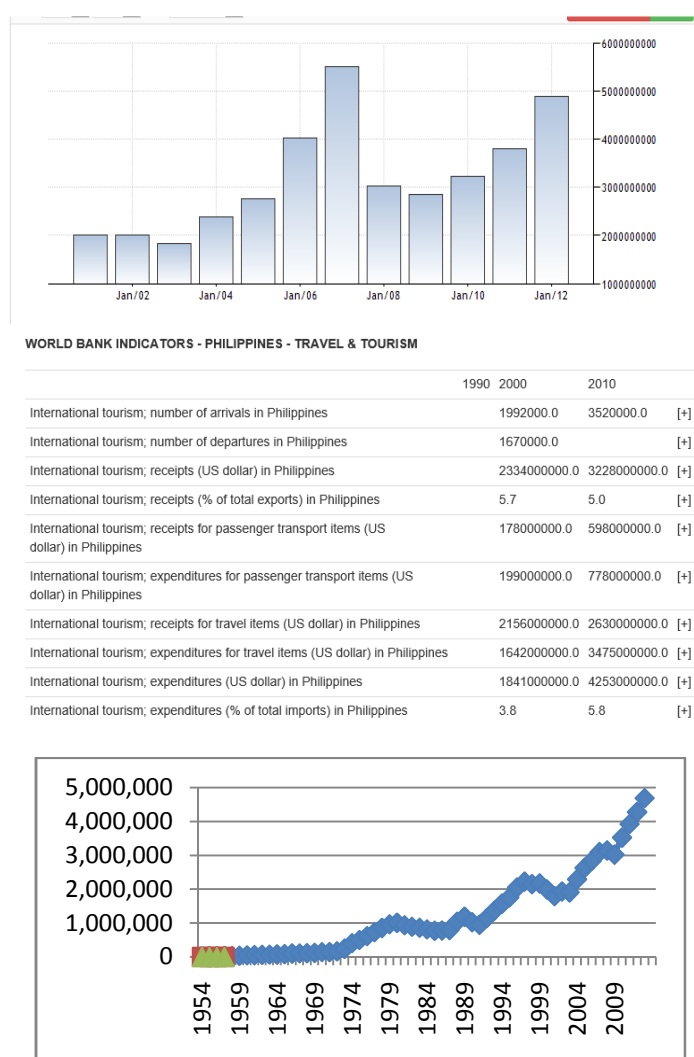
6000000000
5000000000
4000000000
3000000000
2000000000
1000000000
Jan/02 Jan/04 Jan/06 Jan/08 Jan/10 Jan/12

WORLD BANK INDICATORS - PHILIPPINES - TRAVEL & TOURISM

| | 1990 | 2000 | 2010 | |
|---|---|---|---|---|
| International tourism; number of arrivals in Philippines | | 1992000.0 | 3520000.0 | [+] |
| International tourism; number of departures in Philippines | | 1670000.0 | | [+] |
| International tourism; receipts (US dollar) in Philippines | | 2334000000.0 | 3228000000.0 | [+] |
| International tourism; receipts (% of total exports) in Philippines | | 5.7 | 5.0 | [+] |
| International tourism; receipts for passenger transport items (US dollar) in Philippines | | 178000000.0 | 598000000.0 | [+] |
| International tourism; expenditures for passenger transport items (US dollar) in Philippines | | 199000000.0 | 778000000.0 | [+] |
| International tourism; receipts for travel items (US dollar) in Philippines | | 2156000000.0 | 2630000000.0 | [+] |
| International tourism; expenditures for travel items (US dollar) in Philippines | | 1642000000.0 | 3475000000.0 | [+] |
| International tourism; expenditures (US dollar) in Philippines | | 1841000000.0 | 4253000000.0 | [+] |
| International tourism; expenditures (% of total imports) in Philippines | | 3.8 | 5.8 | [+] |

5,000,000
4,000,000
3,000,000
2,000,000
1,000,000
0
1954 1959 1964 1969 1974 1979 1984 1989 1994 1999 2004 2009